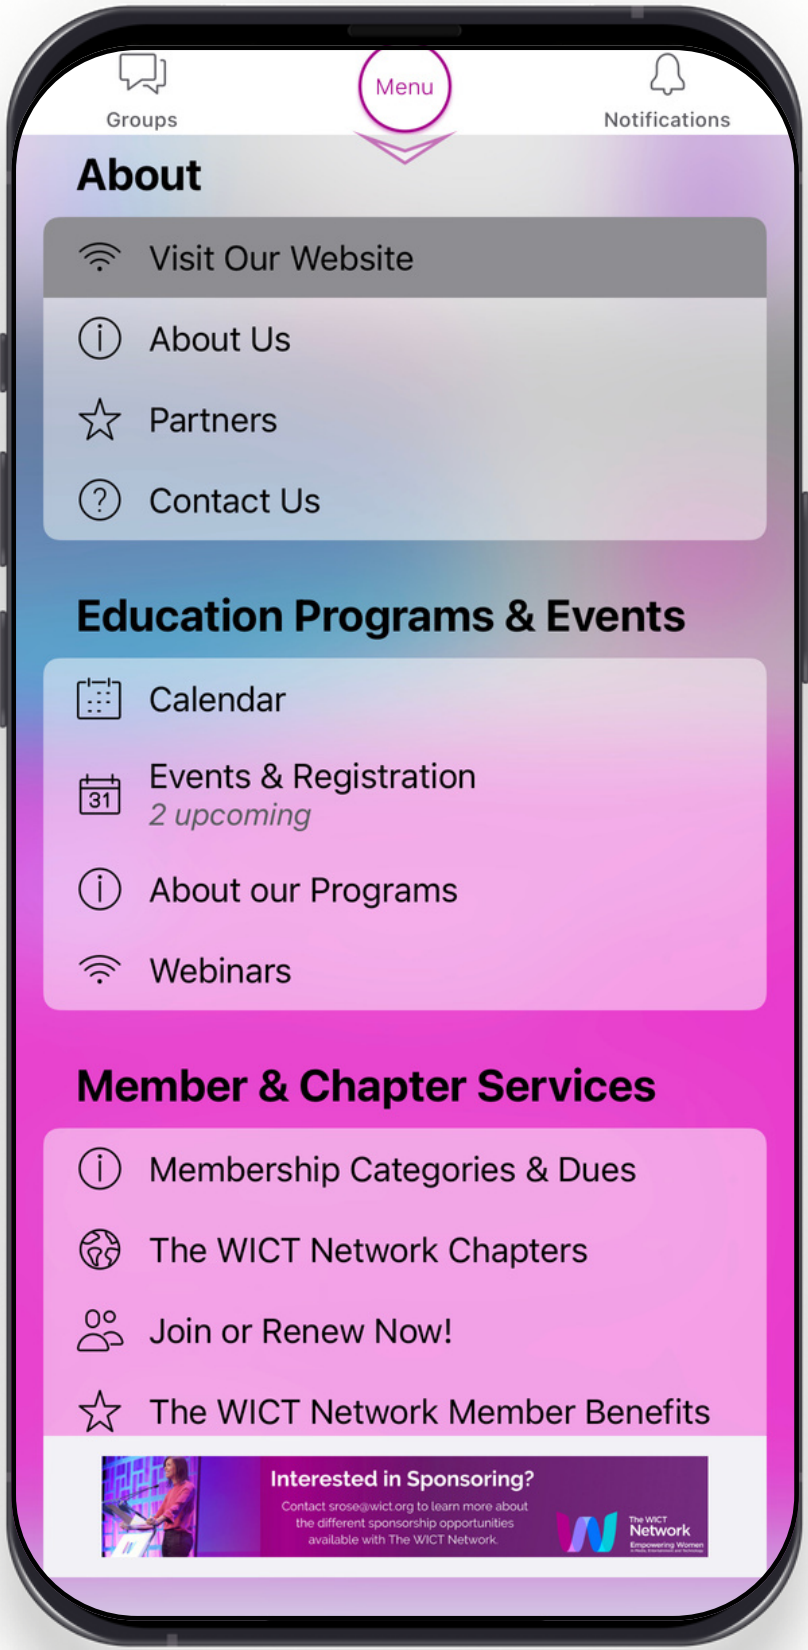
Groups

Menu

Notifications

About

Visit Our Website

About Us

Partners

Contact Us

Education Programs & Events

Calendar

31

Events & Registration
2 upcoming

About our Programs

Webinars

Member & Chapter Services

Membership Categories & Dues

The WICT Network Chapters

Join or Renew Now!

The WICT Network Member Benefits

Interested in Sponsoring?

Contact srose@wict.org to learn more about the different sponsorship opportunities available with The WICT Network.

The WICT Network
Empowering Women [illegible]